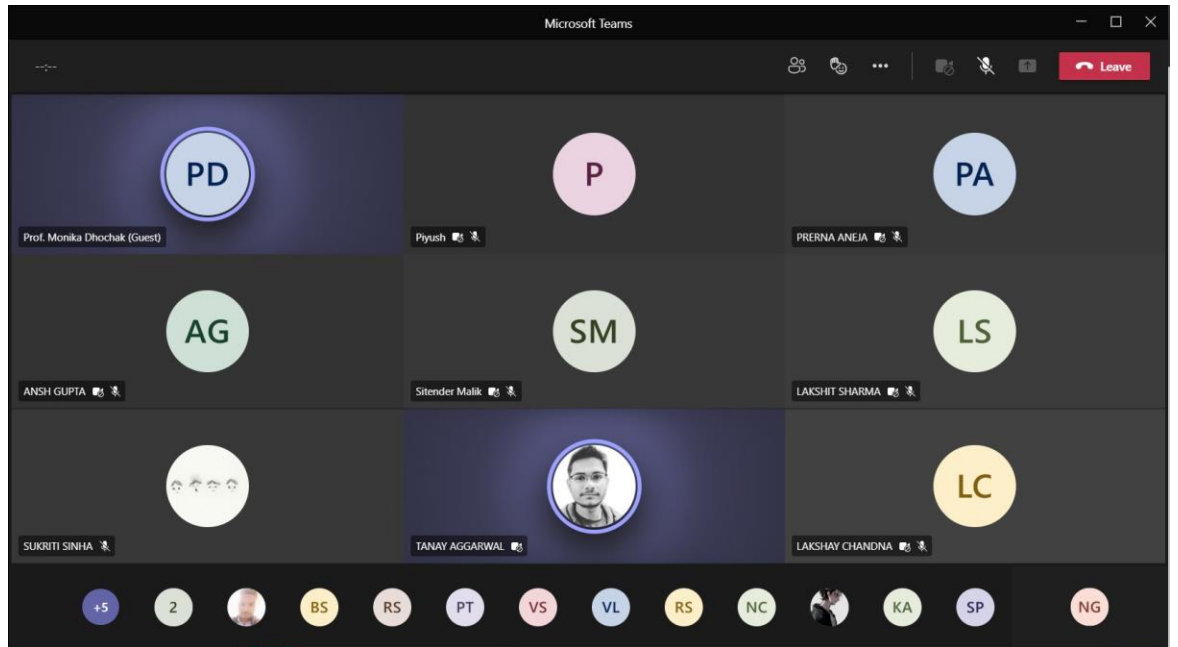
Microsoft Teams

--:--

Leave

PD
Prof. Monika Dhochak (Guest)

P
Piyush

PA
PRERNA ANEJA

AG
ANSH GUPTA

SM
Sitender Malik

LS
LAKSHIT SHARMA

SUKRITI SINHA

TANAY AGGARWAL

LC
LAKSHAY CHANDNA

+5 2 BS RS PT VS VL RS NC KA SP NG